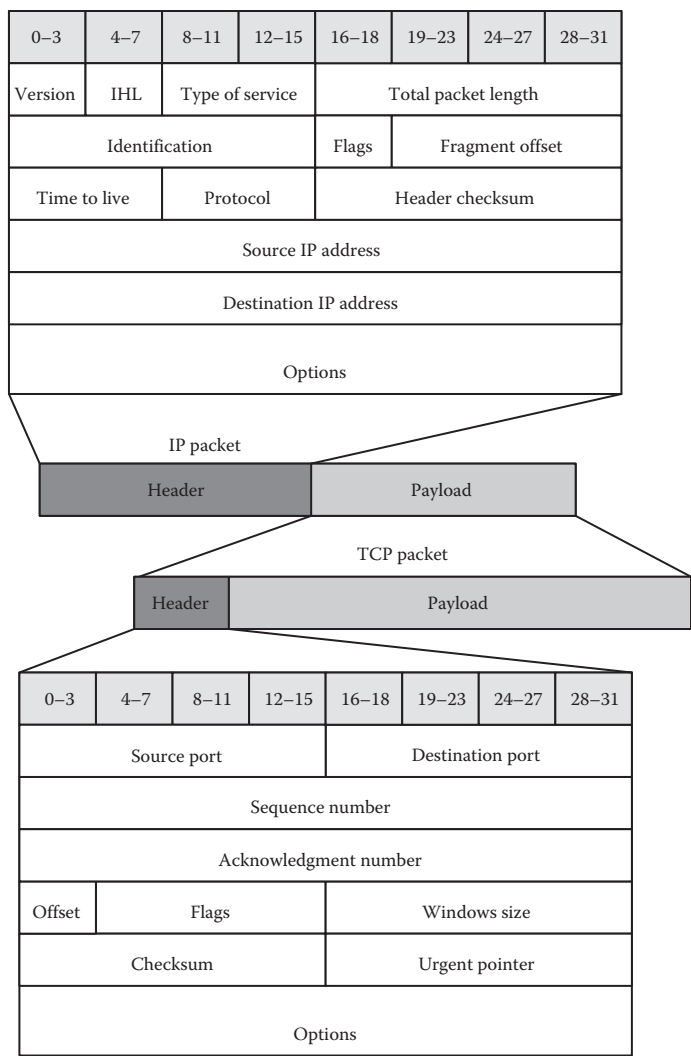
| 0–3 | 4–7 | 8–11 | 12–15 | 16–18 | 19–23 | 24–27 | 28–31 |
|---|---|---|---|---|---|---|---|
| Version | IHL | Type of service | | Total packet length | | | |
| Identification | | | | Flags | Fragment offset | | |
| Time to live | | Protocol | | Header checksum | | | |
| Source IP address | | | | | | | |
| Destination IP address | | | | | | | |
| Options | | | | | | | |

IP packet

Header

Payload

TCP packet

Header

Payload

| 0–3 | 4–7 | 8–11 | 12–15 | 16–18 | 19–23 | 24–27 | 28–31 |
|---|---|---|---|---|---|---|---|
| Source port | | | | Destination port | | | |
| Sequence number | | | | | | | |
| Acknowledgment number | | | | | | | |
| Offset | Flags | | | Windows size | | | |
| Checksum | | | | Urgent pointer | | | |
| Options | | | | | | | |